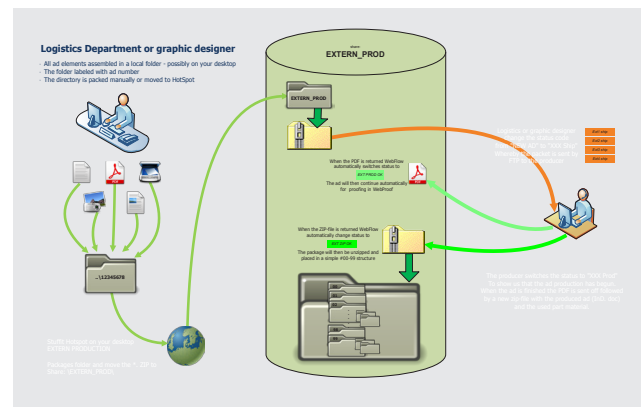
Logistics Department or graphic designer

- All ad elements assembled in a local folder - possibly on your desktop
- The folder labeled with ad number
- The directory is packed manually or moved to HotSpot

share
EXTERN_PROD

EXTERN_PROD

...\12345678

When the PDF is returned WebRow automatically switches status to:

EXT PROD OK

The ad will then continue automatically for proofing in WebProof

When the ZIP-file is returned WebRow automatically change status to:

EXT ZIP OK

The package will then be unzipped and placed in a simple #00-99 structure

Logistic or graphic designer change the status code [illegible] "Ext. Prod" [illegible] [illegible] and a mail is sent to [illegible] producer

Skift status
Skift status
Skift status
Skift status

The producer switches the status to "Klar Prod" To show us that the ad production has begun. When the ad is finished the PDF is send off followed by a new zip-file with the produced ad (incl. .indd) and the used part material.

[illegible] Hotspot via your network EXTERN PRODUCTION

Packages folder and moves the *. ZIP to Share \ EXTERN_PROD